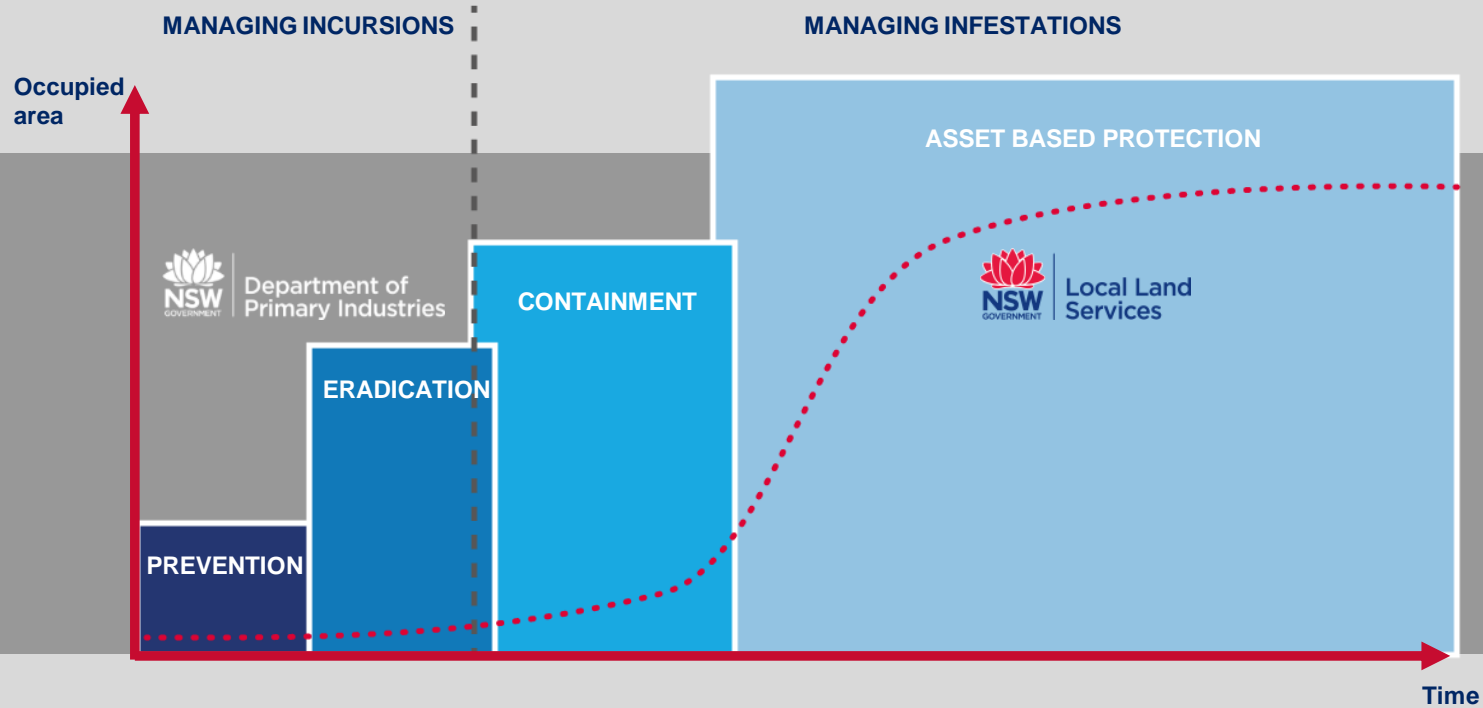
MANAGING INCURSIONS

MANAGING INFESTATIONS

Occupied area

ASSET BASED PROTECTION

NSW GOVERNMENT Department of Primary Industries

CONTAINMENT

NSW GOVERNMENT Local Land Services

ERADICATION

PREVENTION

Time